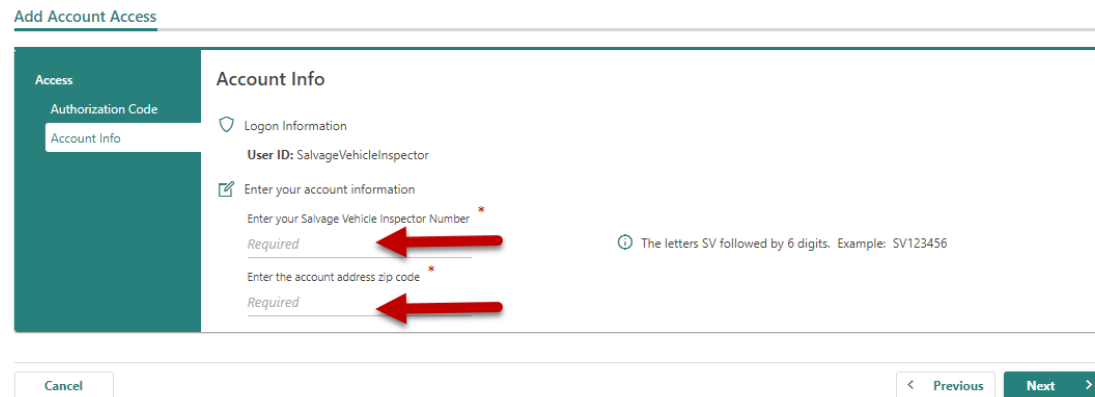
Add Account Access

Access

Authorization Code

Account Info

Account Info

Logon Information

User ID: SalvageVehicleInspector

Enter your account information

Enter your Salvage Vehicle Inspector Number *

Required

The letters SV followed by 6 digits. Example: SV123456

Enter the account address zip code *

Required

Cancel

< Previous

Next >